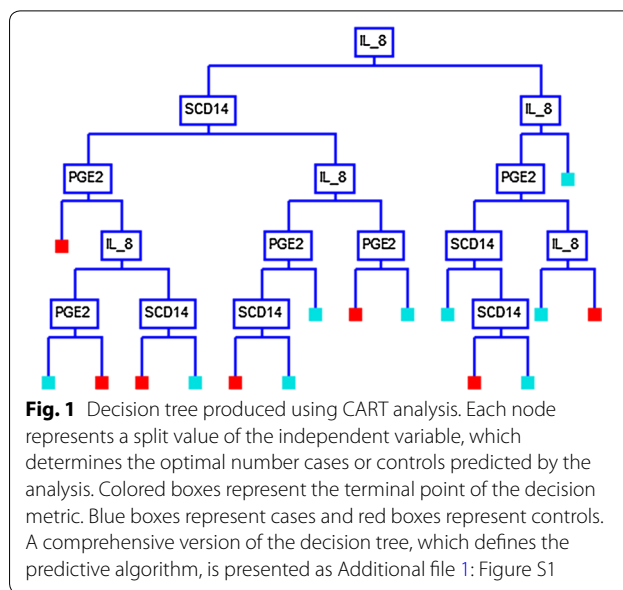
IL_8

SCD14

IL_8

PGE2

IL_8

PGE2

IL_8

PGE2

PGE2

SCD14

IL_8

PGE2

SCD14

SCD14

SCD14

**Fig. 1** Decision tree produced using CART analysis. Each node represents a split value of the independent variable, which determines the optimal number cases or controls predicted by the analysis. Colored boxes represent the terminal point of the decision metric. Blue boxes represent cases and red boxes represent controls. A comprehensive version of the decision tree, which defines the predictive algorithm, is presented as Additional file 1: Figure S1